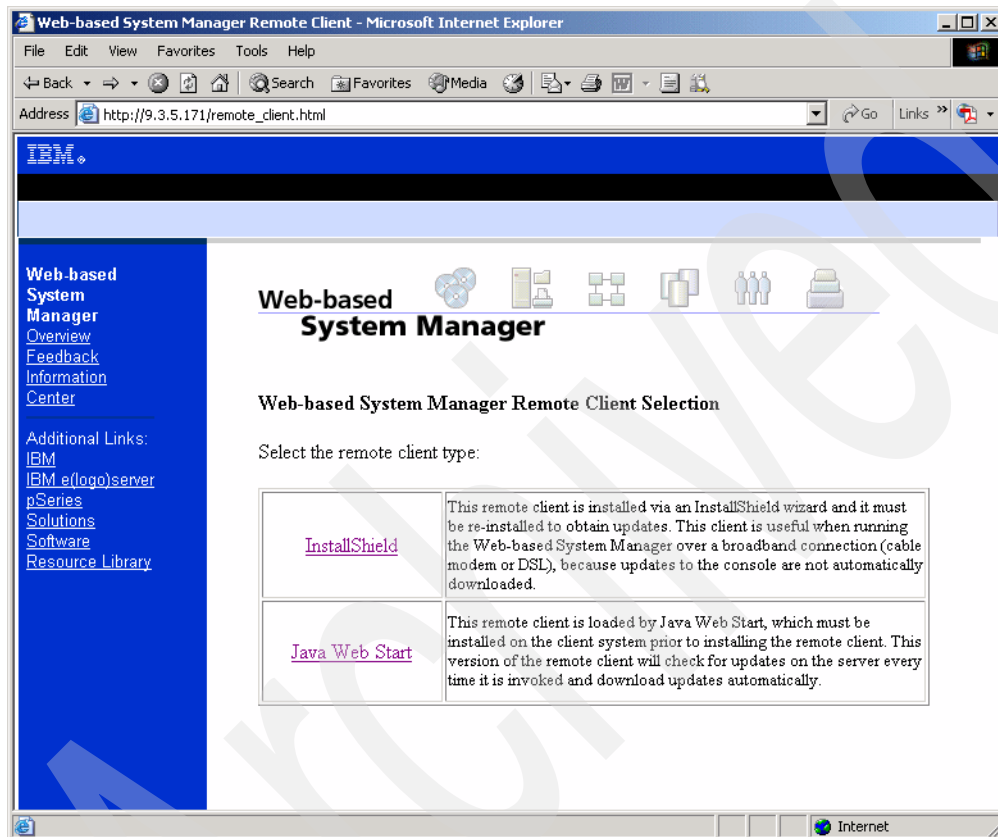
Web-based System Manager Remote Client - Microsoft Internet Explorer

File Edit View Favorites Tools Help

Back Search Favorites Media

Address http://9.3.5.171/remote_client.html Go Links

IBM.

Web-based System Manager
Overview
Feedback
Information Center

Additional Links:
IBM
IBM e(logo)server pSeries
Solutions
Software
Resource Library

Web-based System Manager

Web-based System Manager Remote Client Selection

Select the remote client type:

| | |
|---|---|
| InstallShield | This remote client is installed via an InstallShield wizard and it must be re-installed to obtain updates. This client is useful when running the Web-based System Manager over a broadband connection (cable modem or DSL), because updates to the console are not automatically downloaded. |
| Java Web Start | This remote client is loaded by Java Web Start, which must be installed on the client system prior to installing the remote client. This version of the remote client will check for updates on the server every time it is invoked and download updates automatically. |

Internet

Archived